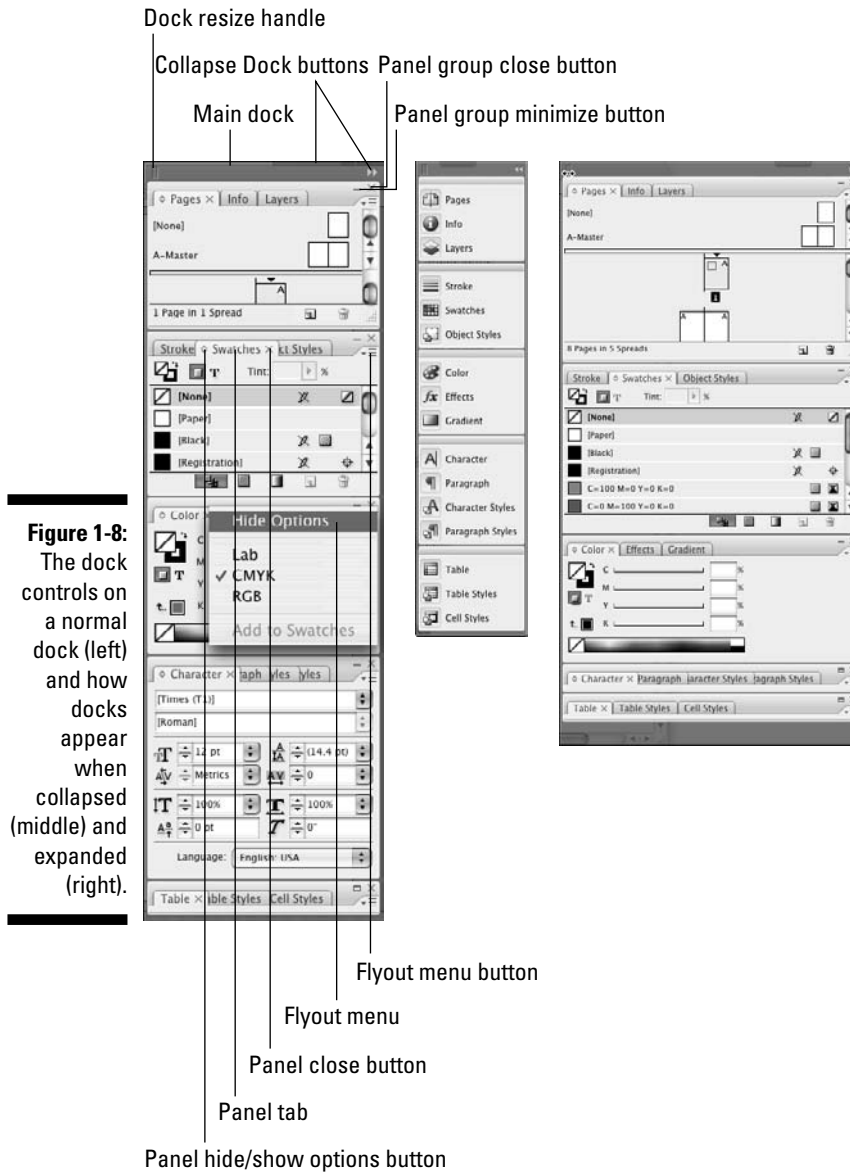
Dock resize handle

Collapse Dock buttons

Panel group close button

Main dock

Panel group minimize button

Pages × Info Layers

[None]

A-Master

1 Page in 1 Spread

Stroke Swatches × ct Styles

Tint: %

[None]

[Paper]

[Black]

[Registration]

Color

Hide Options

Lab

✓ CMYK

RGB

Add to Swatches

Character × aph yles yles

[Times (T1)]

[Roman]

12 pt

(14.4 pt)

Metrics

0

100%

100%

0 pt

0°

Language: English: USA

Table × ble Styles Cell Styles

Pages

Info

Layers

Stroke

Swatches

Object Styles

Color

Effects

Gradient

Character

Paragraph

Character Styles

Paragraph Styles

Table

Table Styles

Cell Styles

Pages × Info Layers

[None]

A-Master

8 Pages in 5 Spreads

Stroke Swatches × Object Styles

Tint: %

[None]

[Paper]

[Black]

[Registration]

C=100 M=0 Y=0 K=0

C=0 M=100 Y=0 K=0

Color × Effects Gradient

C

M

Y

K

Character × Paragraph aracter Styles agraph Styles

Table × Table Styles Cell Styles

Figure 1-8: The dock controls on a normal dock (left) and how docks appear when collapsed (middle) and expanded (right).

Flyout menu button

Flyout menu

Panel close button

Panel tab

Panel hide/show options button